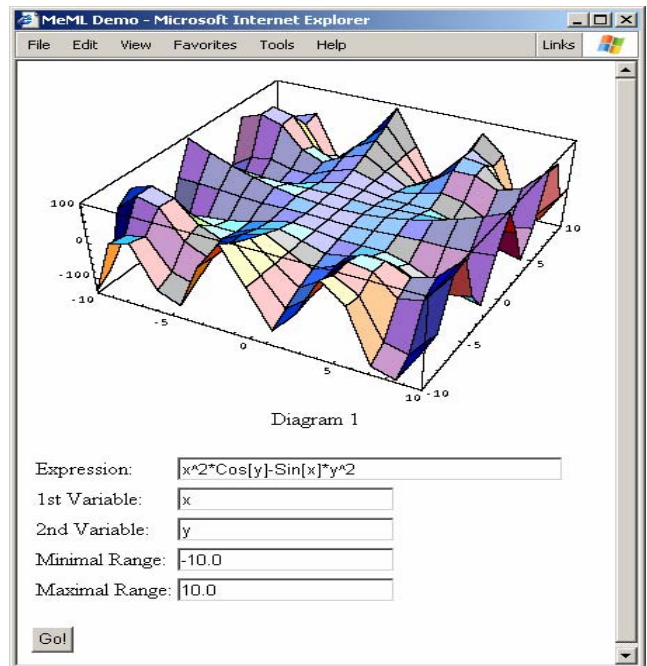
MeML Demo - Microsoft Internet Explorer

File Edit View Favorites Tools Help

Links

100
0
-100
-10
-5
0
5
10
-10
-5
0
5
10

Diagram 1

Expression: x^2*Cos[y]-Sin[x]*y^2

1st Variable: x

2nd Variable: y

Minimal Range: -10.0

Maximal Range: 10.0

Go!